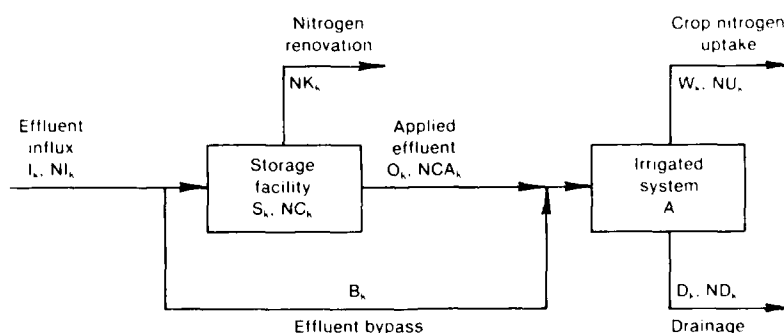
Nitrogen renovation

$NK_k$

Crop nitrogen uptake

$W_k$, $NU_k$

Effluent influx

$I_k$, $NI_k$

Storage facility

$S_k$, $NC_k$

Applied effluent

$O_k$, $NCA_k$

Irrigated system

A

$B_k$

$D_k$, $ND_k$

Effluent bypass

Drainage